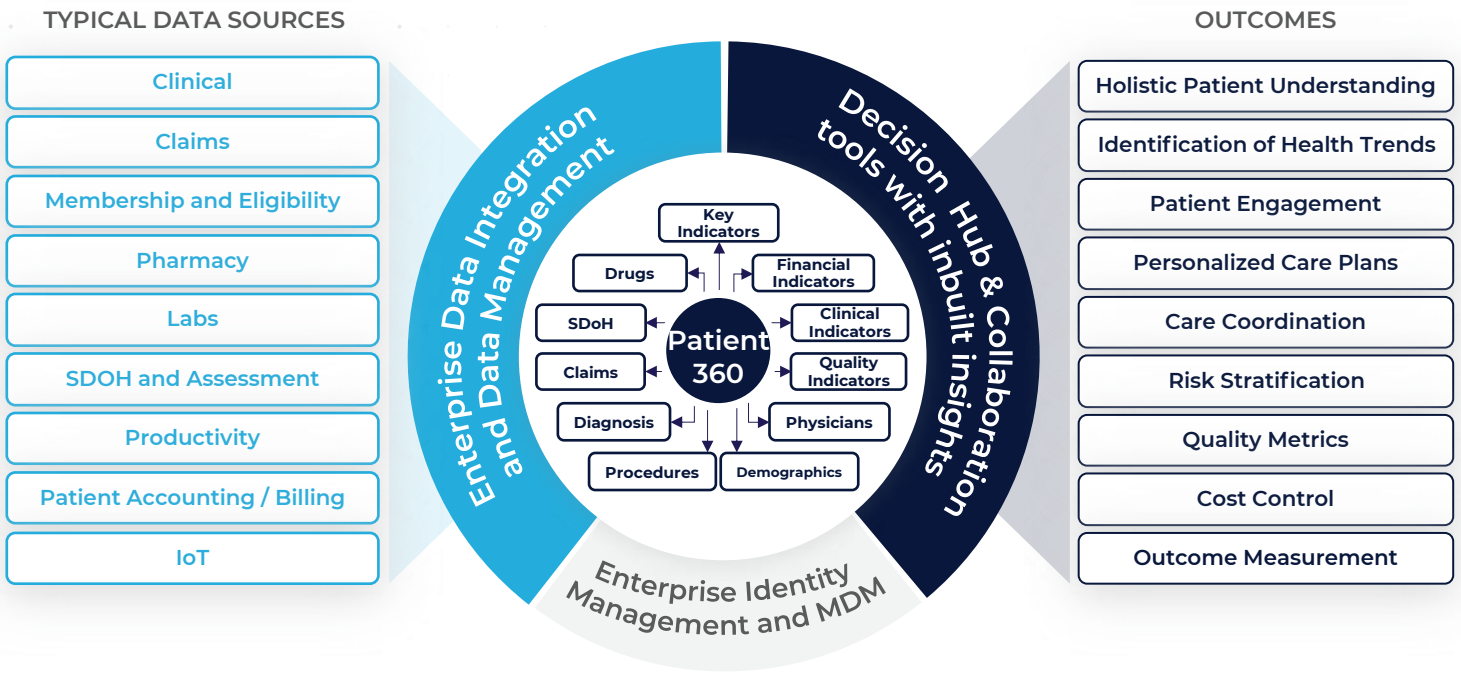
TYPICAL DATA SOURCES

Clinical
Claims
Membership and Eligibility
Pharmacy
Labs
SDOH and Assessment
Productivity
Patient Accounting / Billing
IoT

Enterprise Data Integration and Data Management

Decision Hub & Collaboration tools with inbuilt insights

Key Indicators
Drugs
Financial Indicators
SDoH
Clinical Indicators
Patient 360
Claims
Quality Indicators
Diagnosis
Physicians
Procedures
Demographics

Enterprise Identity Management and MDM

OUTCOMES

Holistic Patient Understanding
Identification of Health Trends
Patient Engagement
Personalized Care Plans
Care Coordination
Risk Stratification
Quality Metrics
Cost Control
Outcome Measurement